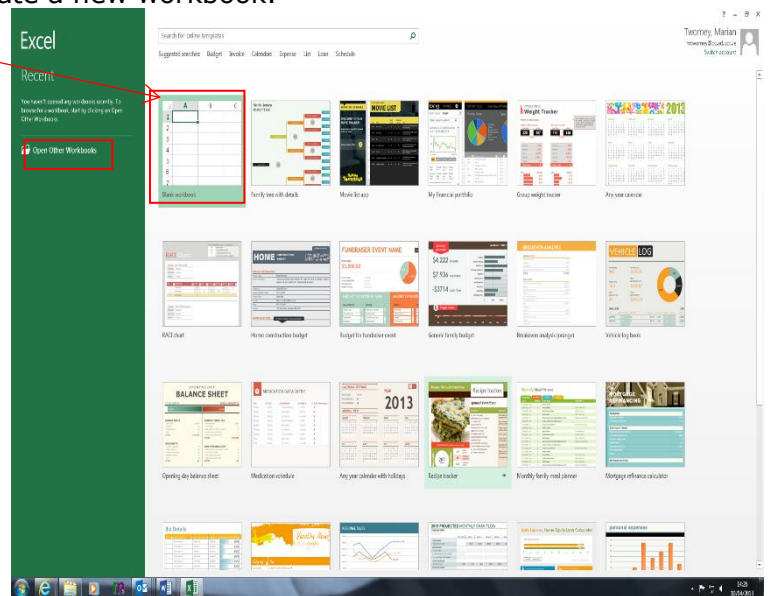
ate a new workbook.

Excel

Recent

You haven't opened any workbooks recently. To browse for a workbook, start by clicking on Open Other Workbooks.

Open Other Workbooks

Search for online templates

Suggested searches: Budget Invoice Calendars Expense List Loan Schedule

? – ✕

Twomey, Marian
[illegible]
Switch account

Blank workbook

Family tree with details

Movie list app

My financial portfolio

Group weight tracker

Any year calendar

RACI chart

Home construction budget

Budget for fundraiser event

Generic family budget

Breakeven analysis (pricing)

Vehicle log book

Opening day balance sheet

Medication schedule

Any year calendar with holidays

Recipe tracker

Monthly family meal planner

Mortgage refinance calculator

Weight Tracker

MOVIE LIST

2013

FUNDRAISER EVENT NAME

$4,322

$7,936

-$3714

HOME

VEHICLE LOG

BALANCE SHEET

MEDICATION DATA ENTRY

2013

Recipe Name

MORTGAGE REFINANCING

personal expenses

14:28
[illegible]